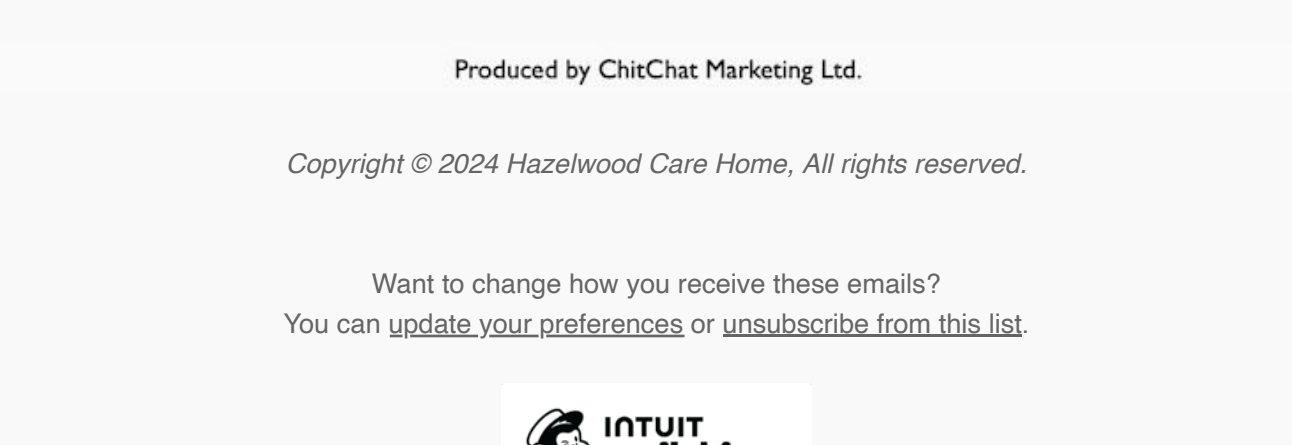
Produced by ChitChat Marketing Ltd.

*Copyright © 2024 Hazelwood Care Home, All rights reserved.*

Want to change how you receive these emails?
You can update your preferences or unsubscribe from this list.

INTUIT
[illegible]